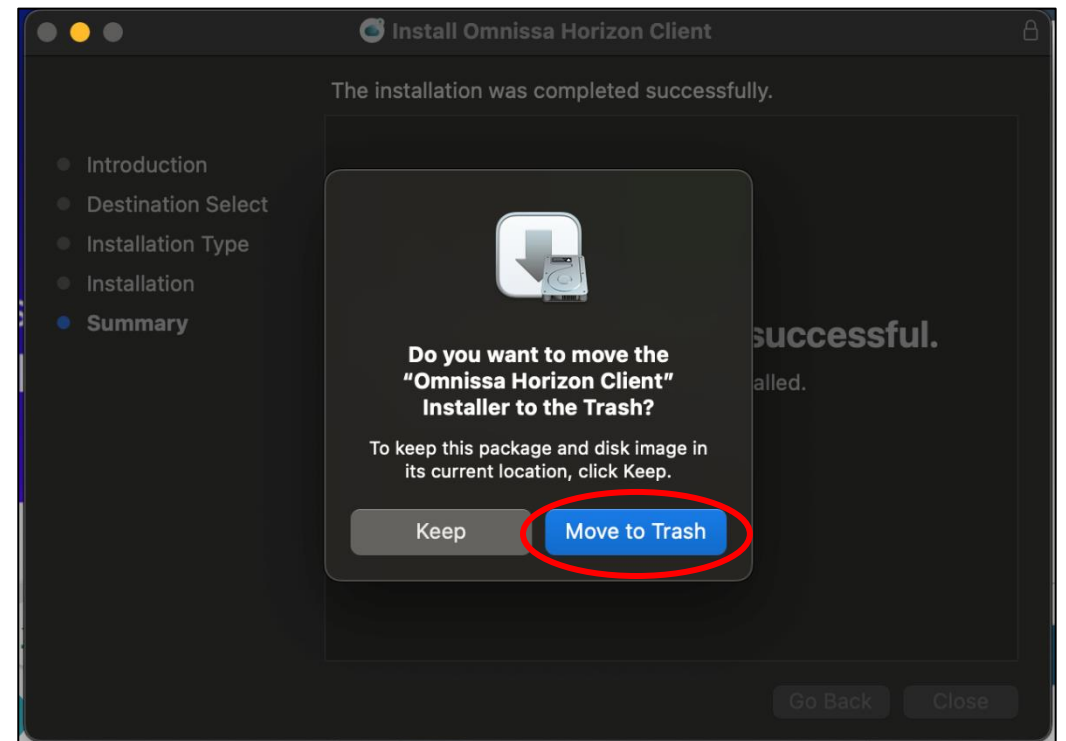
Install Omnissa Horizon Client

The installation was completed successfully.

Introduction
Destination Select
Installation Type
Installation
Summary

successful.
alled.

Do you want to move the "Omnissa Horizon Client" Installer to the Trash?

To keep this package and disk image in its current location, click Keep.

Keep
Move to Trash

Go Back
Close